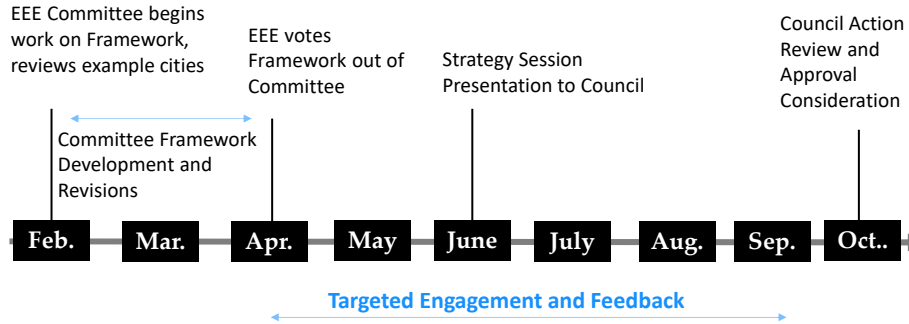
EEE Committee begins work on Framework, reviews example cities

EEE votes Framework out of Committee

Strategy Session Presentation to Council

Council Action Review and Approval Consideration

Committee Framework Development and Revisions

Feb. Mar. Apr. May June July Aug. Sep. Oct..

Targeted Engagement and Feedback